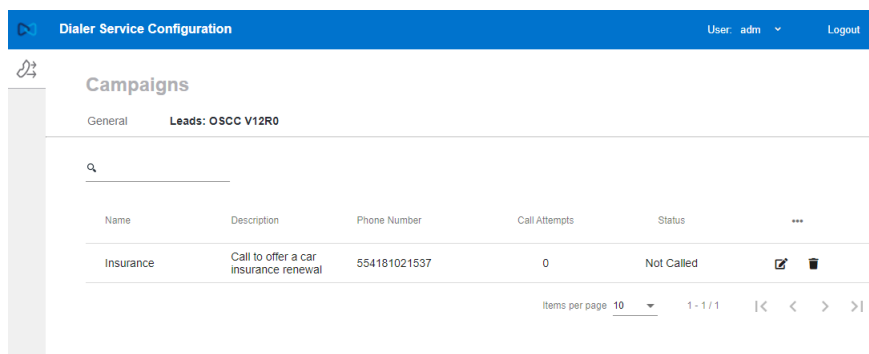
Dialer Service Configuration

User: adm

Logout

Campaigns

General

Leads: OSCC V12R0

| Name | Description | Phone Number | Call Attempts | Status | ••• |
|---|---|---|---|---|---|
| Insurance | Call to offer a car insurance renewal | 554181021537 | 0 | Not Called | |

Items per page 10

1 - 1 / 1